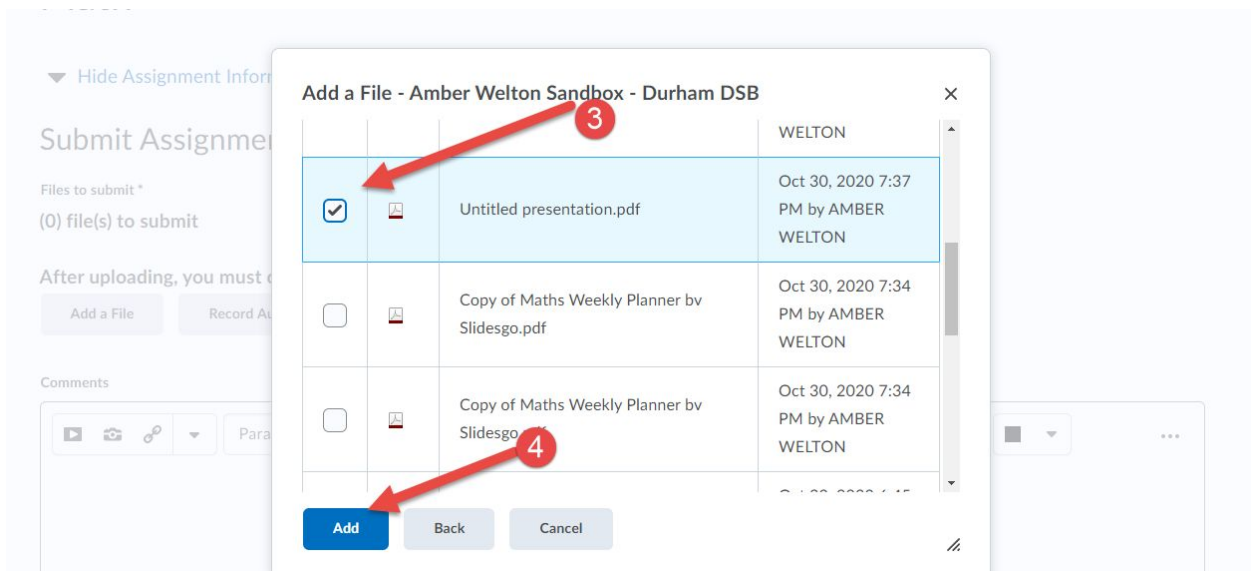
Hide Assignment Inform

Submit Assignmen

Files to submit *

(0) file(s) to submit

After uploading, you must c

Add a File

Record Au

Comments

Para

Add a File - Amber Welton Sandbox - Durham DSB

3

WELTON

| | | | |
|---|---|---|---|
| ✓ | | Untitled presentation.pdf | Oct 30, 2020 7:37 PM by AMBER WELTON |
| | | Copy of Maths Weekly Planner bv Slidesgo.pdf | Oct 30, 2020 7:34 PM by AMBER WELTON |
| | | Copy of Maths Weekly Planner bv Slidesgo.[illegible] | Oct 30, 2020 7:34 PM by AMBER WELTON |

4

Add

Back

Cancel